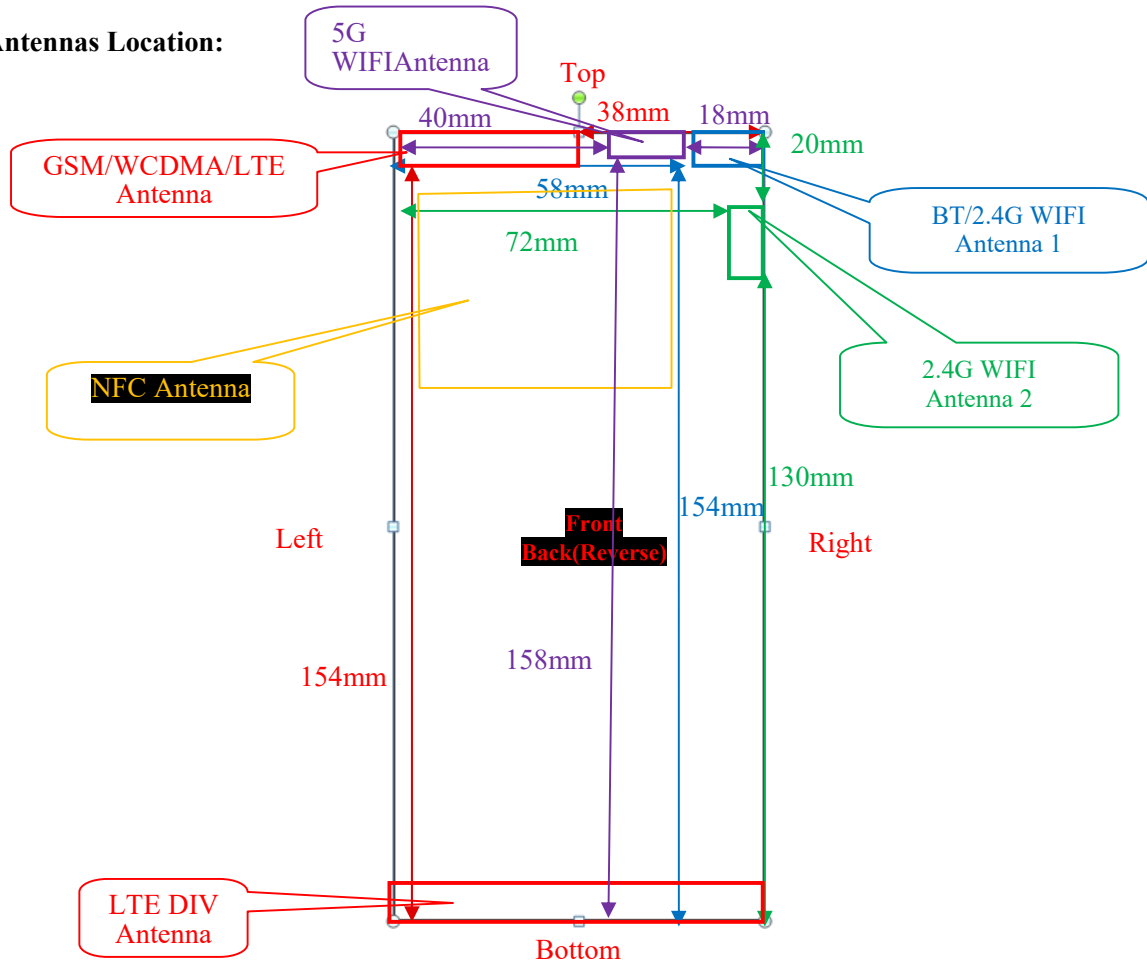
Antennas Location:

5G WIFIAntenna

Top

40mm

38mm

18mm

20mm

GSM/WCDMA/LTE Antenna

58mm

BT/2.4G WIFI Antenna 1

72mm

NFC Antenna

2.4G WIFI Antenna 2

130mm

154mm

Left

Front Back(Reverse)

Right

154mm

158mm

LTE DIV Antenna

Bottom